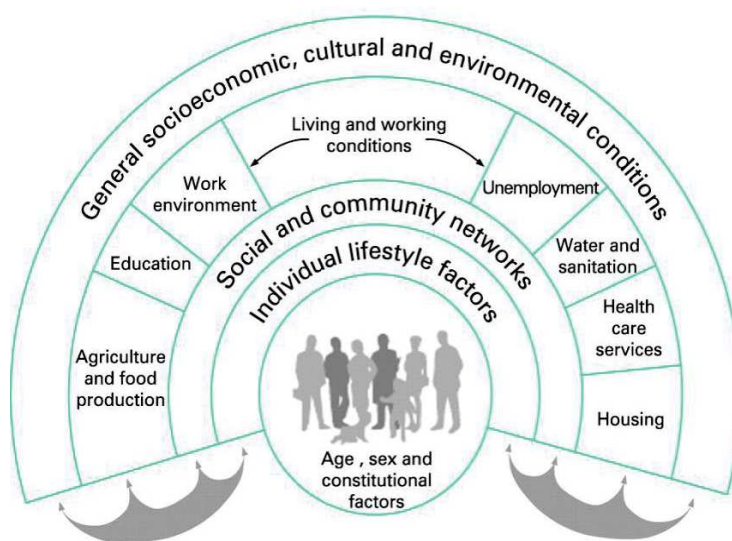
General socioeconomic, cultural and environmental conditions

Living and working conditions

Work environment

Education

Agriculture and food production

Unemployment

Water and sanitation

Health care services

Housing

Social and community networks

Individual lifestyle factors

Age , sex and constitutional factors